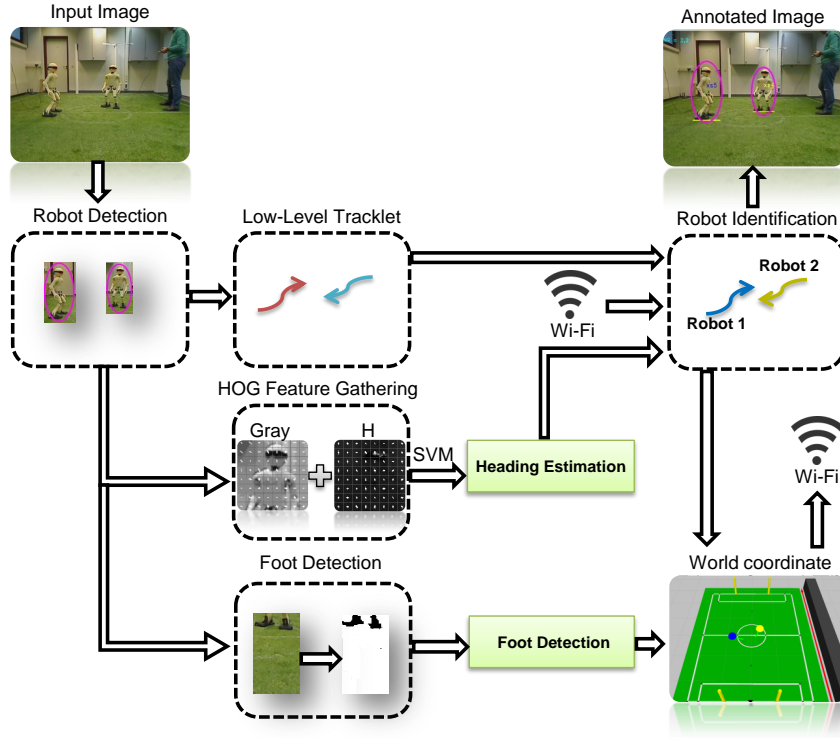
Input Image

Annotated Image

Robot Detection

Low-Level Tracklet

Robot Identification

Robot 2

Robot 1

Wi-Fi

HOG Feature Gathering

Gray

H

SVM

Heading Estimation

Wi-Fi

Foot Detection

Foot Detection

World coordinate